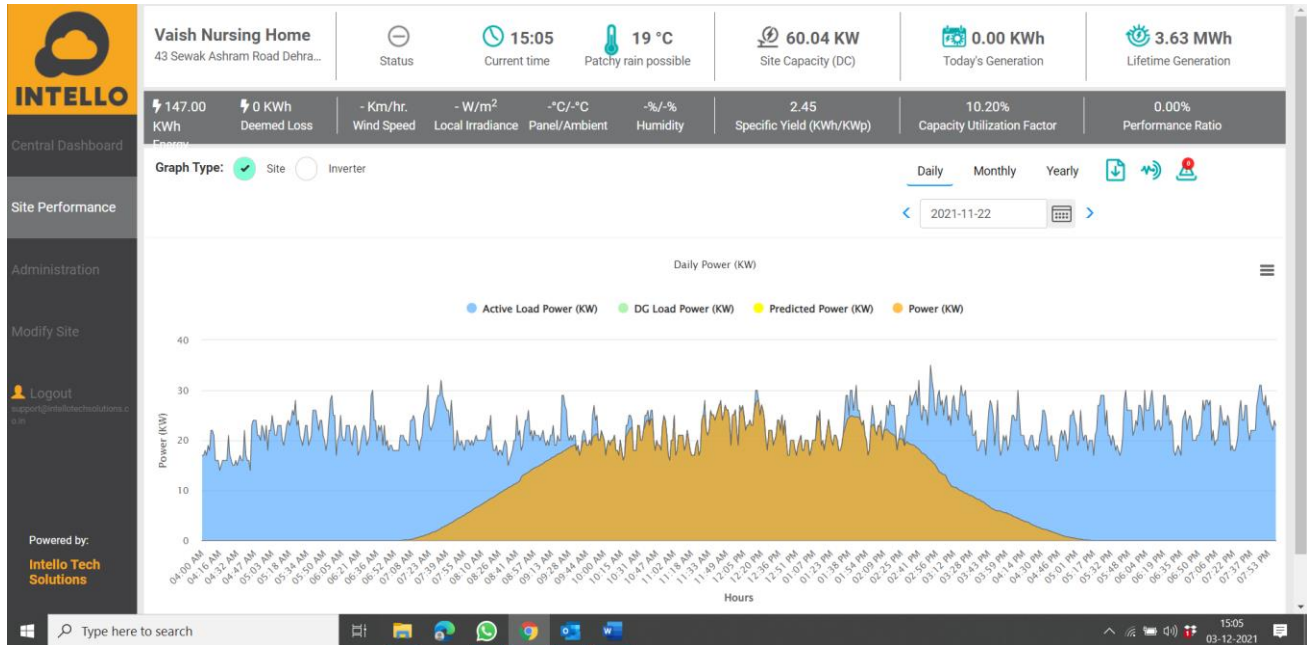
INTELLO

Central Dashboard

Site Performance

Administration

Modify Site

Logout
support@intellotechsolutions.co.in

Powered by:
Intello Tech Solutions

Vaish Nursing Home
43 Sewak Ashram Road Dehra...

Status

15:05
Current time

19 °C
Patchy rain possible

60.04 KW
Site Capacity (DC)

0.00 KWh
Today's Generation

3.63 MWh
Lifetime Generation

147.00 KWh Energy

0 KWh
Deemed Loss

- Km/hr.
Wind Speed

- W/m$^2$
Local Irradiance

-°C/-°C
Panel/Ambient

-%/-%
Humidity

2.45
Specific Yield (KWh/KWp)

10.20%
Capacity Utilization Factor

0.00%
Performance Ratio

Graph Type: Site Inverter

Daily Monthly Yearly

2021-11-22

Daily Power (KW)

Active Load Power (KW) DG Load Power (KW) Predicted Power (KW) Power (KW)

40
30
20
10
0

Power (KW)

04:00 AM 04:16 AM 04:32 AM 04:47 AM 05:03 AM 05:18 AM 05:34 AM 05:50 AM 06:05 AM 06:21 AM 06:36 AM 06:52 AM 07:08 AM 07:23 AM 07:39 AM 07:55 AM 08:10 AM 08:26 AM 08:41 AM 08:57 AM 09:13 AM 09:28 AM 09:44 AM 10:00 AM 10:15 AM 10:31 AM 10:47 AM 11:02 AM 11:18 AM 11:33 AM 11:49 AM 12:05 PM 12:20 PM 12:36 PM 12:51 PM 01:07 PM 01:23 PM 01:38 PM 01:54 PM 02:09 PM 02:25 PM 02:41 PM 02:56 PM 03:12 PM 03:28 PM 03:43 PM 03:59 PM 04:14 PM 04:30 PM 04:46 PM 05:01 PM 05:17 PM 05:32 PM 05:48 PM 06:04 PM 06:19 PM 06:35 PM 06:50 PM 07:06 PM 07:22 PM 07:37 PM 07:53 PM

Hours

Type here to search

15:05
03-12-2021